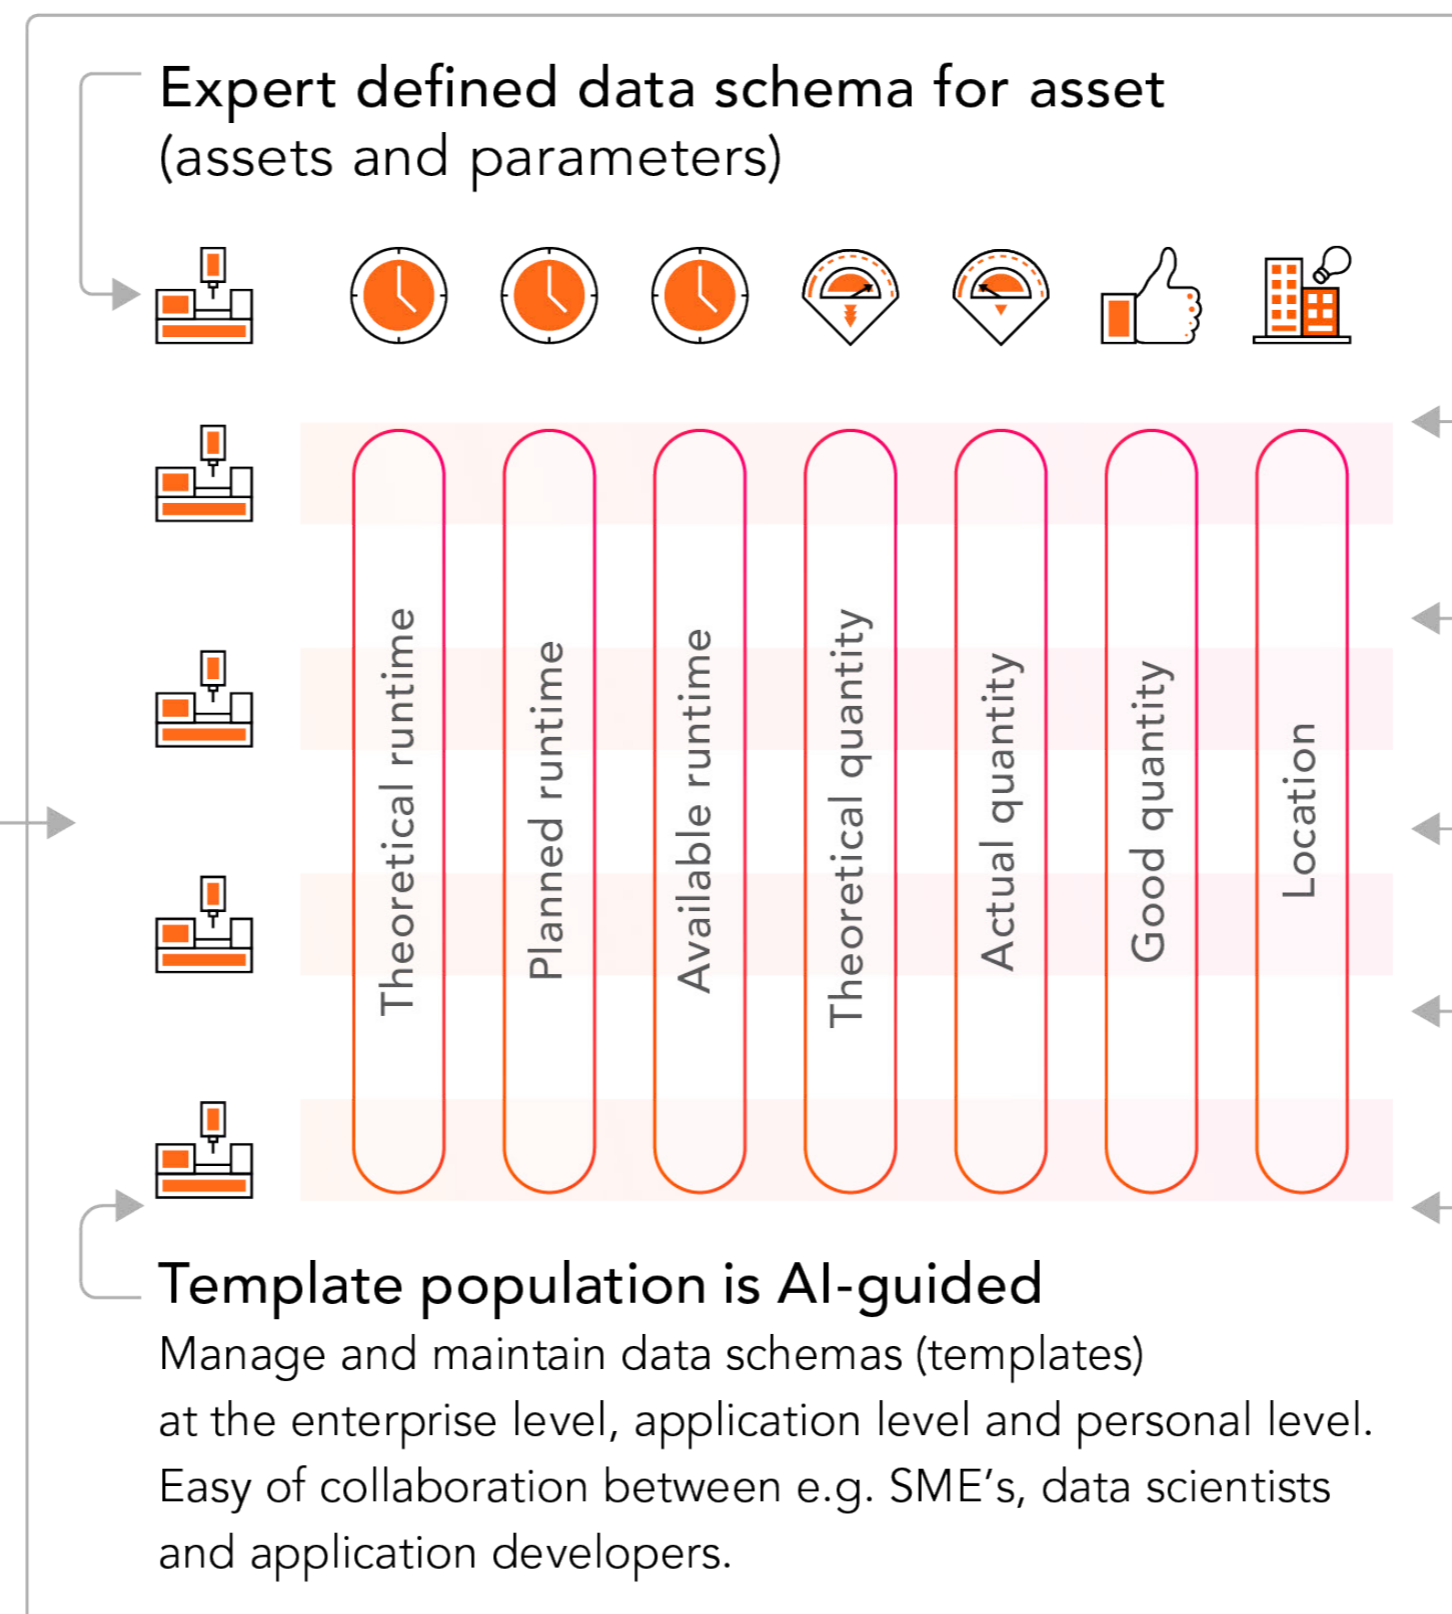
Expert defined data schema for asset (assets and parameters)

Theoretical runtime

Planned runtime

Available runtime

Theoretical quantity

Actual quantity

Good quantity

Location

Template population is AI-guided

Manage and maintain data schemas (templates) at the enterprise level, application level and personal level. Easy of collaboration between e.g. SME's, data scientists and application developers.